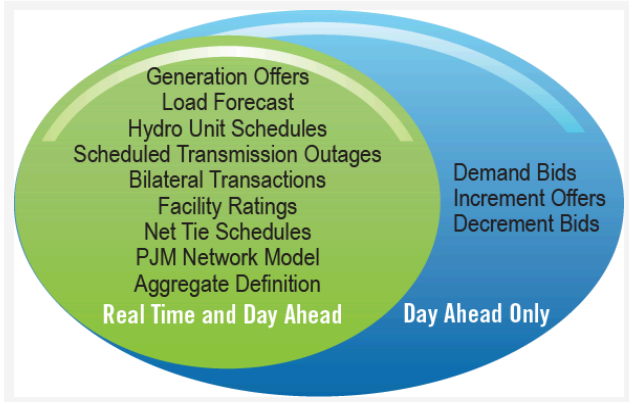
Generation Offers
Load Forecast
Hydro Unit Schedules
Scheduled Transmission Outages
Bilateral Transactions
Facility Ratings
Net Tie Schedules
PJM Network Model
Aggregate Definition
Real Time and Day Ahead

Demand Bids
Increment Offers
Decrement Bids
Day Ahead Only